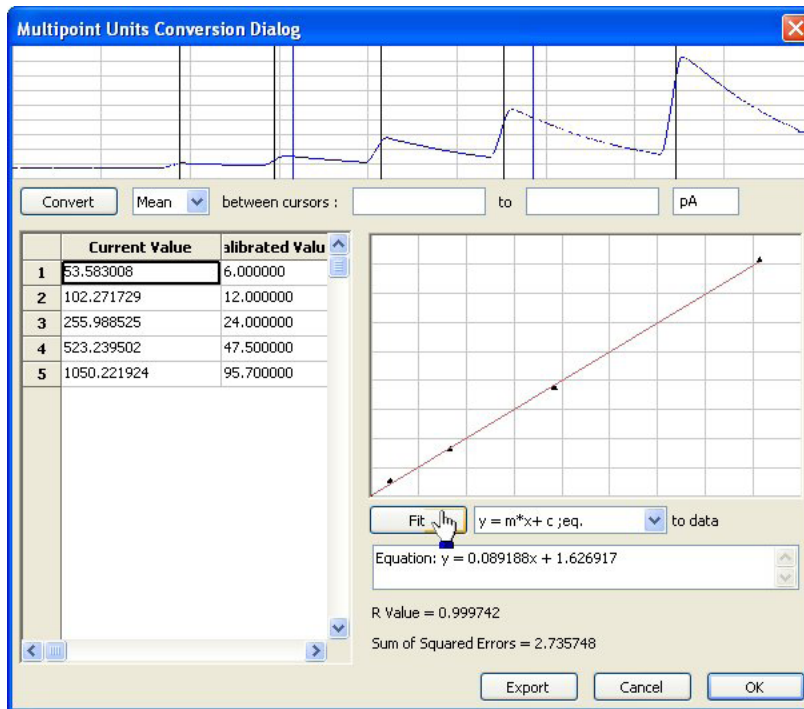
Multipoint Units Conversion Dialog

Convert | Mean | between cursors : | to | pA

| | Current Value | alibrated Valu |
|---|---|---|
| 1 | 53.583008 | 6.000000 |
| 2 | 102.271729 | 12.000000 |
| 3 | 255.988525 | 24.000000 |
| 4 | 523.239502 | 47.500000 |
| 5 | 1050.221924 | 95.700000 |

Fit | y = m*x+ c ;eq. | to data

Equation: y = 0.089188x + 1.626917

R Value = 0.999742

Sum of Squared Errors = 2.735748

Export | Cancel | OK